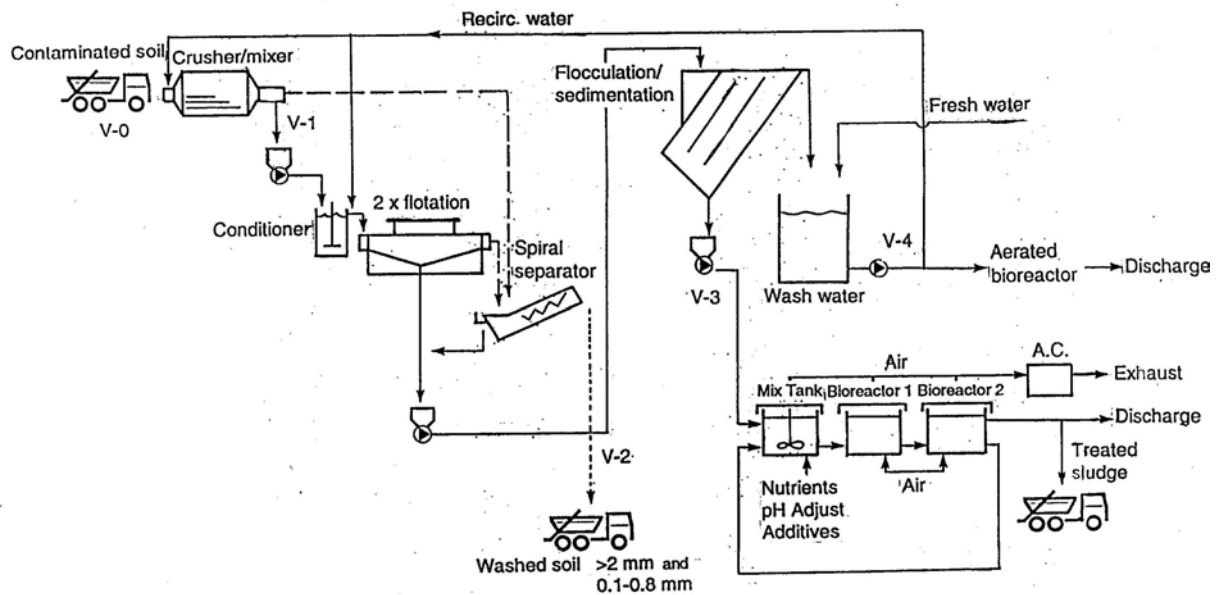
Recirc. water

Contaminated soil

Crusher/mixer

V-0

V-1

Flocculation/ sedimentation

Fresh water

Conditioner

2 x flotation

Spiral separator

V-3

Wash water

V-4

Aerated bioreactor

Discharge

Air

A.C.

Exhaust

Mix Tank

Bioreactor 1

Bioreactor 2

Discharge

Treated sludge

Air

Nutrients pH Adjust Additives

V-2

Washed soil >2 mm and 0.1-0.8 mm